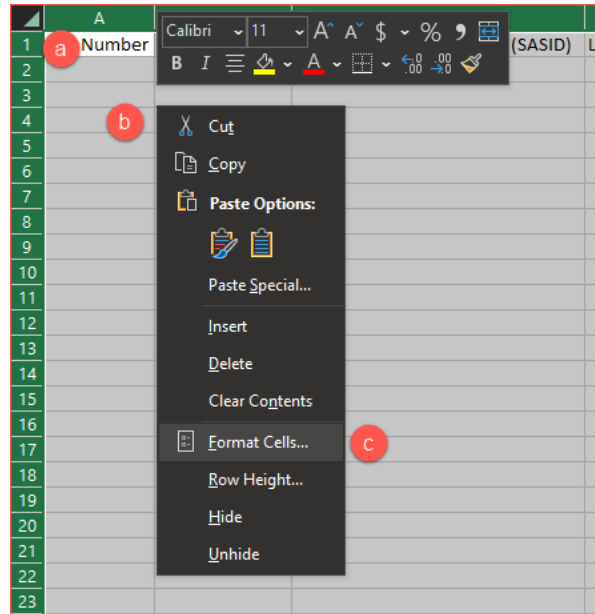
A

1 a Number (SASID) L

Calibri 11 A A $ % ,

B I

2
3
4 b
5
6
7
8
9
10
11
12
13
14
15
16
17
18
19
20
21
22
23

Cut

Copy

Paste Options:

Paste Special...

Insert

Delete

Clear Contents

Format Cells... c

Row Height...

Hide

Unhide